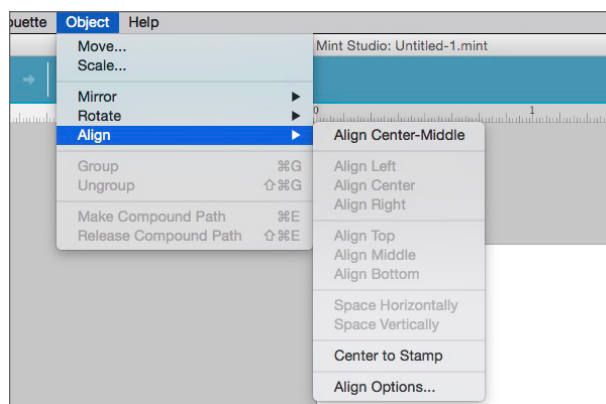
ouette Object Help

Mint Studio: Untitled-1.mint

Move...
Scale...

Mirror ▶
Rotate ▶
Align ▶

Group ⌘G
Ungroup ⇧⌘G

Make Compound Path ⌘E
Release Compound Path ⇧⌘E

Align Center-Middle

Align Left
Align Center
Align Right

Align Top
Align Middle
Align Bottom

Space Horizontally
Space Vertically

Center to Stamp

Align Options...

0

1